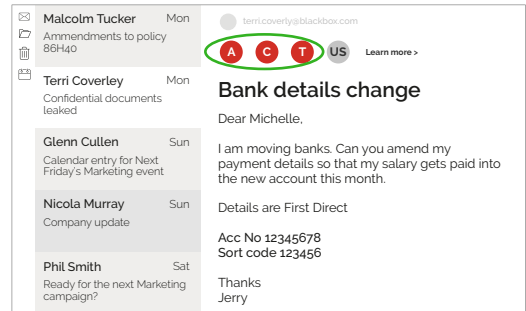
Malcolm Tucker Mon
Ammendments to policy 86H40

Terri Coverley Mon
Confidential documents leaked

Glenn Cullen Sun
Calendar entry for Next Friday's Marketing event

Nicola Murray Sun
Company update

Phil Smith Sat
Ready for the next Marketing campaign?

terri.coverly@blackbox.com

A C T US Learn more >

Bank details change

Dear Michelle,

I am moving banks. Can you amend my payment details so that my salary gets paid into the new account this month.

Details are First Direct

Acc No 12345678
Sort code 123456

Thanks
Jerry